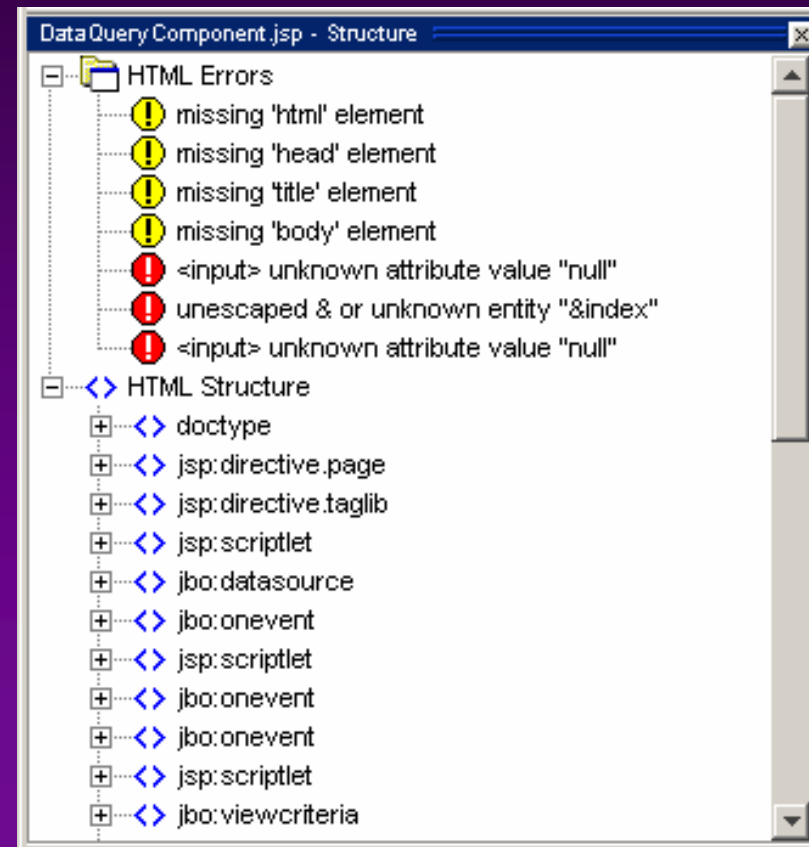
DataQueryComponent.jsp - Structure

HTML Errors
missing 'html' element
missing 'head' element
missing 'title' element
missing 'body' element
<input> unknown attribute value "null"
unescaped & or unknown entity "&index"
<input> unknown attribute value "null"
HTML Structure
doctype
jsp:directive.page
jsp:directive.taglib
jsp:scriptlet
jbo:datasource
jbo:onevent
jsp:scriptlet
jbo:onevent
jbo:onevent
jsp:scriptlet
jbo:viewcriteria